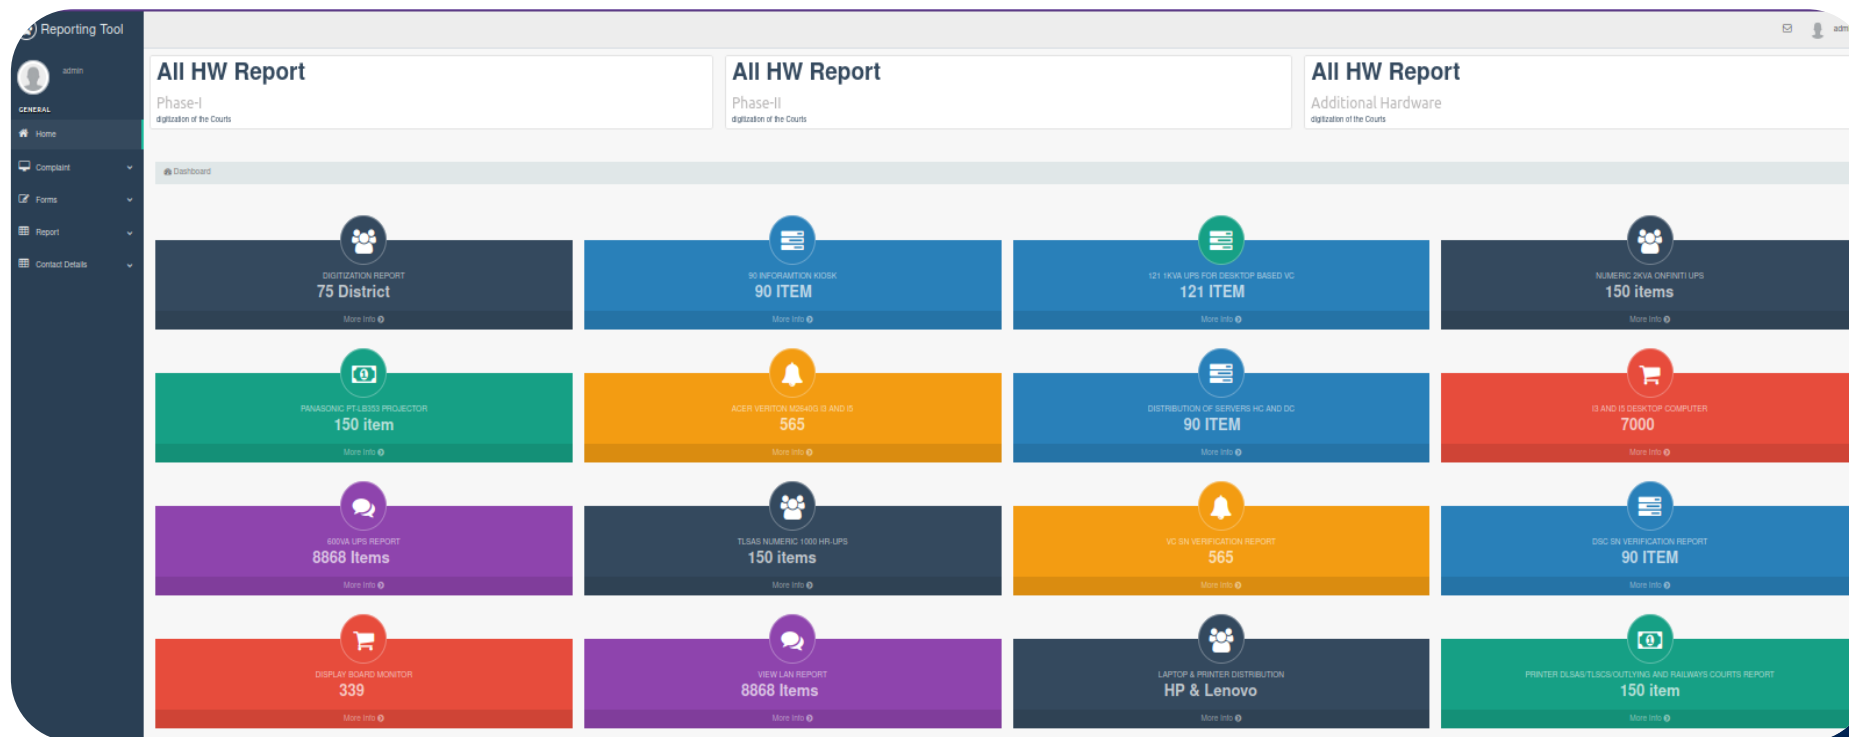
Reporting Tool

admin

GENERAL

Home

Complaint

Forms

Report

Contact Details

adm

All HW Report
Phase-I
digitization of the Courts

All HW Report
Phase-II
digitization of the Courts

All HW Report
Additional Hardware
digitization of the Courts

Dashboard

DIGITIZATION REPORT
75 District
More info

90 INFORAMTION KIOSK
90 ITEM
More info

121 1KVA UPS FOR DESKTOP BASED VC
121 ITEM
More info

NUMERIC 2KVA ONFINITI UPS
150 items
More info

PANASONIC PT-LB353 PROJECTOR
150 item
More info

ACER VERITON M2640G I3 AND I5
565
More info

DISTRIBUTION OF SERVERS HC AND DC
90 ITEM
More info

I3 AND I5 DESKTOP COMPUTER
7000
More info

600VA UPS REPORT
8868 Items
More info

TLSAS NUMERIC 1000 HR-UPS
150 items
More info

VC SN VERIFICATION REPORT
565
More info

DSC SN VERIFICATION REPORT
90 ITEM
More info

DISPLAY BOARD MONITOR
339
More info

VIEW LAN REPORT
8868 Items
More info

LAPTOP & PRINTER DISTRIBUTION
HP & Lenovo
More info

PRINTER DLSAS/TLSCS/OUTLYING AND RAILWAYS COURTS REPORT
150 item
More info